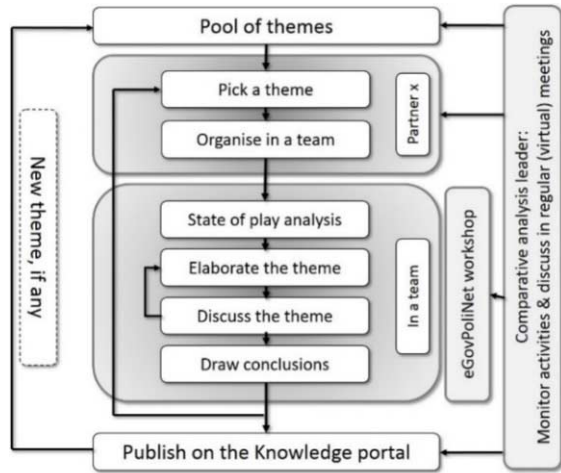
Pool of themes

Pick a theme

Organise in a team

Partner x

State of play analysis

Elaborate the theme

Discuss the theme

Draw conclusions

In a team

eGovPoliNet workshop

New theme, if any

Comparative analysis leader: Monitor activities & discuss in regular (virtual) meetings

Publish on the Knowledge portal